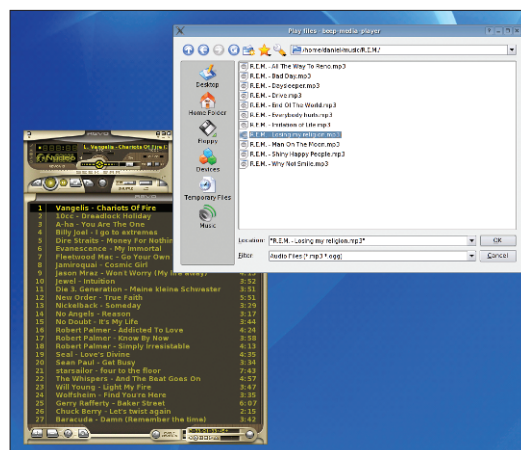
Play files - beep-media-player

/home/daniel/music/R.E.M./

Desktop
Home Folder
Floppy
Devices
Temporary Files
Music

R.E.M. - All The Way To Reno.mp3
R.E.M. - Bad Day.mp3
R.E.M. - Daysleeper.mp3
R.E.M. - Drive.mp3
R.E.M. - End Of The World.mp3
R.E.M. - Everybody hurts.mp3
R.E.M. - Imitation of Life.mp3
R.E.M. - Losing my religion.mp3
R.E.M. - Man On The Moon.mp3
R.E.M. - Shiny Happy People.mp3
R.E.M. - Why Not Smile.mp3

Location: *R.E.M. - Losing my religion.mp3*
Filter: Audio Files (*.mp3 *.ogg)

OK
Cancel

1. Vangelis - Chariots Of Fire

| | | |
|---|---|---|
| 1 | Vangelis - Chariots Of Fire | |
| 2 | 10cc - Dreadlock Holiday | |
| 3 | A-ha - You Are The One | |
| 4 | Billy Joel - I go to extremes | |
| 5 | Dire Straits - Money For Nothin | |
| 6 | Evanescence - My Immortal | |
| 7 | Fleetwood Mac - Go Your Own | |
| 8 | Jamiroquai - Cosmic Girl | |
| 9 | Jason Mraz - Won't Worry (My life away) | |
| 10 | Jewel - Intuition | 3:52 |
| 11 | Die 3. Generation - Meine kleine Schwester | 3:31 |
| 12 | New Order - True Faith | 5:51 |
| 13 | Nickelback - Someday | 3:29 |
| 14 | No Angels - Reason | 3:17 |
| 15 | No Doubt - It's My Life | 3:46 |
| 16 | Robert Palmer - Addicted To Love | 4:24 |
| 17 | Robert Palmer - Know By Now | 3:58 |
| 18 | Robert Palmer - Simply Irresistable | 4:13 |
| 19 | Seal - Love's Divine | 4:35 |
| 20 | Sean Paul - Get Busy | 3:31 |
| 21 | starsailor - four to the floor | 7:43 |
| 22 | The Whispers - And The Beat Goes On | 3:47 |
| 23 | Will Young - Light My Fire | 3:50 |
| 24 | Wolfsheim - Find You're Here | 3:35 |
| 25 | Gerry Rafferty - Baker Street | 6:07 |
| 26 | Chuck Berry - Let's twist again | 2:15 |
| 27 | Baracuda - Damn (Remember the time) | 3:42 |